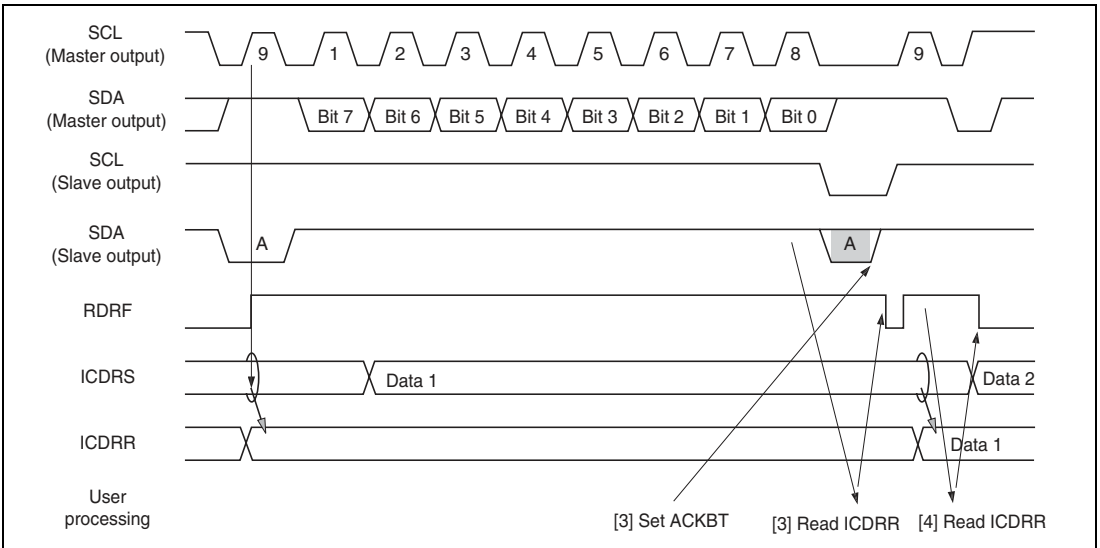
SCL
(Master output)
9
1
2
3
4
5
6
7
8
9

SDA
(Master output)
Bit 7
Bit 6
Bit 5
Bit 4
Bit 3
Bit 2
Bit 1
Bit 0

SCL
(Slave output)

SDA
(Slave output)
A
A

RDRF

ICDRS
Data 1
Data 2

ICDRR
Data 1

User
processing
[3] Set ACKBT
[3] Read ICDRR
[4] Read ICDRR